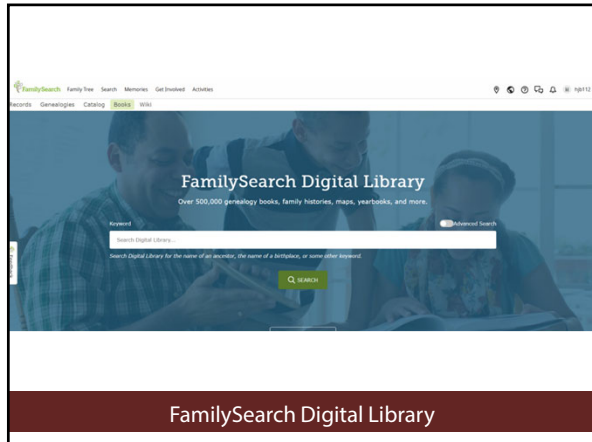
FamilySearch Family Tree Search Memories Get Involved Activities

Records Genealogies Catalog Books Wiki

FamilySearch Digital Library

Over 500,000 genealogy books, family histories, maps, yearbooks, and more.

Keyword

Advanced Search

Search Digital Library...

Search Digital Library for the name of an ancestor, the name of a birthplace, or some other keyword.

SEARCH

FamilySearch Digital Library